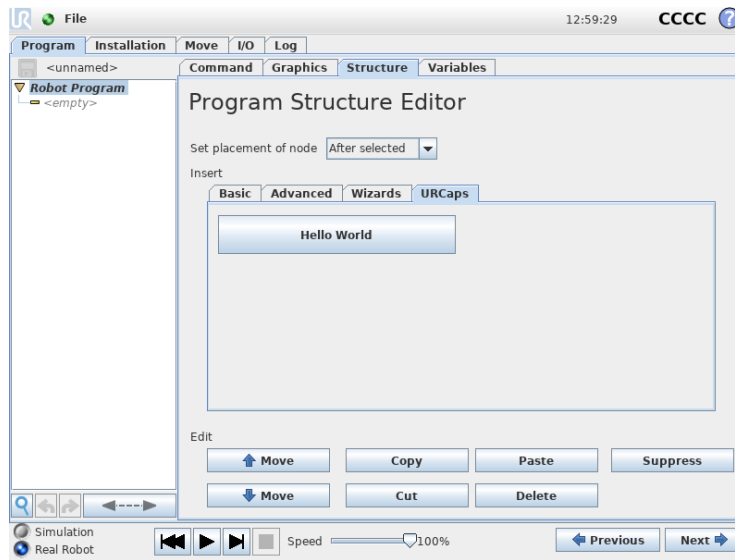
File

12:59:29 CCCC

Program | Installation | Move | I/O | Log

<unnamed>

Command | Graphics | Structure | Variables

Robot Program
<empty>

Program Structure Editor

Set placement of node After selected

Insert

Basic | Advanced | Wizards | URCaps

Hello World

Edit

Move | Copy | Paste | Suppress

Move | Cut | Delete

Simulation
Real Robot

Speed 100%

Previous | Next